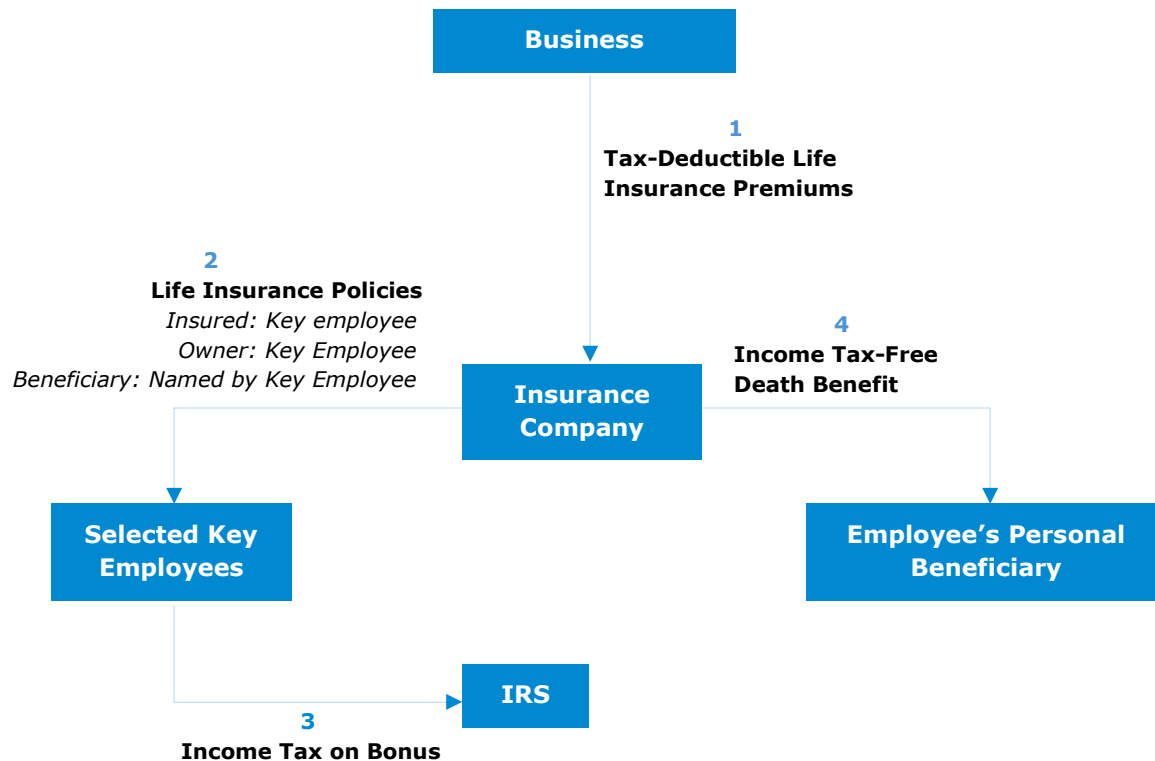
Business

1
Tax-Deductible Life Insurance Premiums

2
Life Insurance Policies
Insured: Key employee
Owner: Key Employee
Beneficiary: Named by Key Employee

4
Income Tax-Free Death Benefit

Insurance Company

Selected Key Employees

Employee's Personal Beneficiary

IRS

3
Income Tax on Bonus